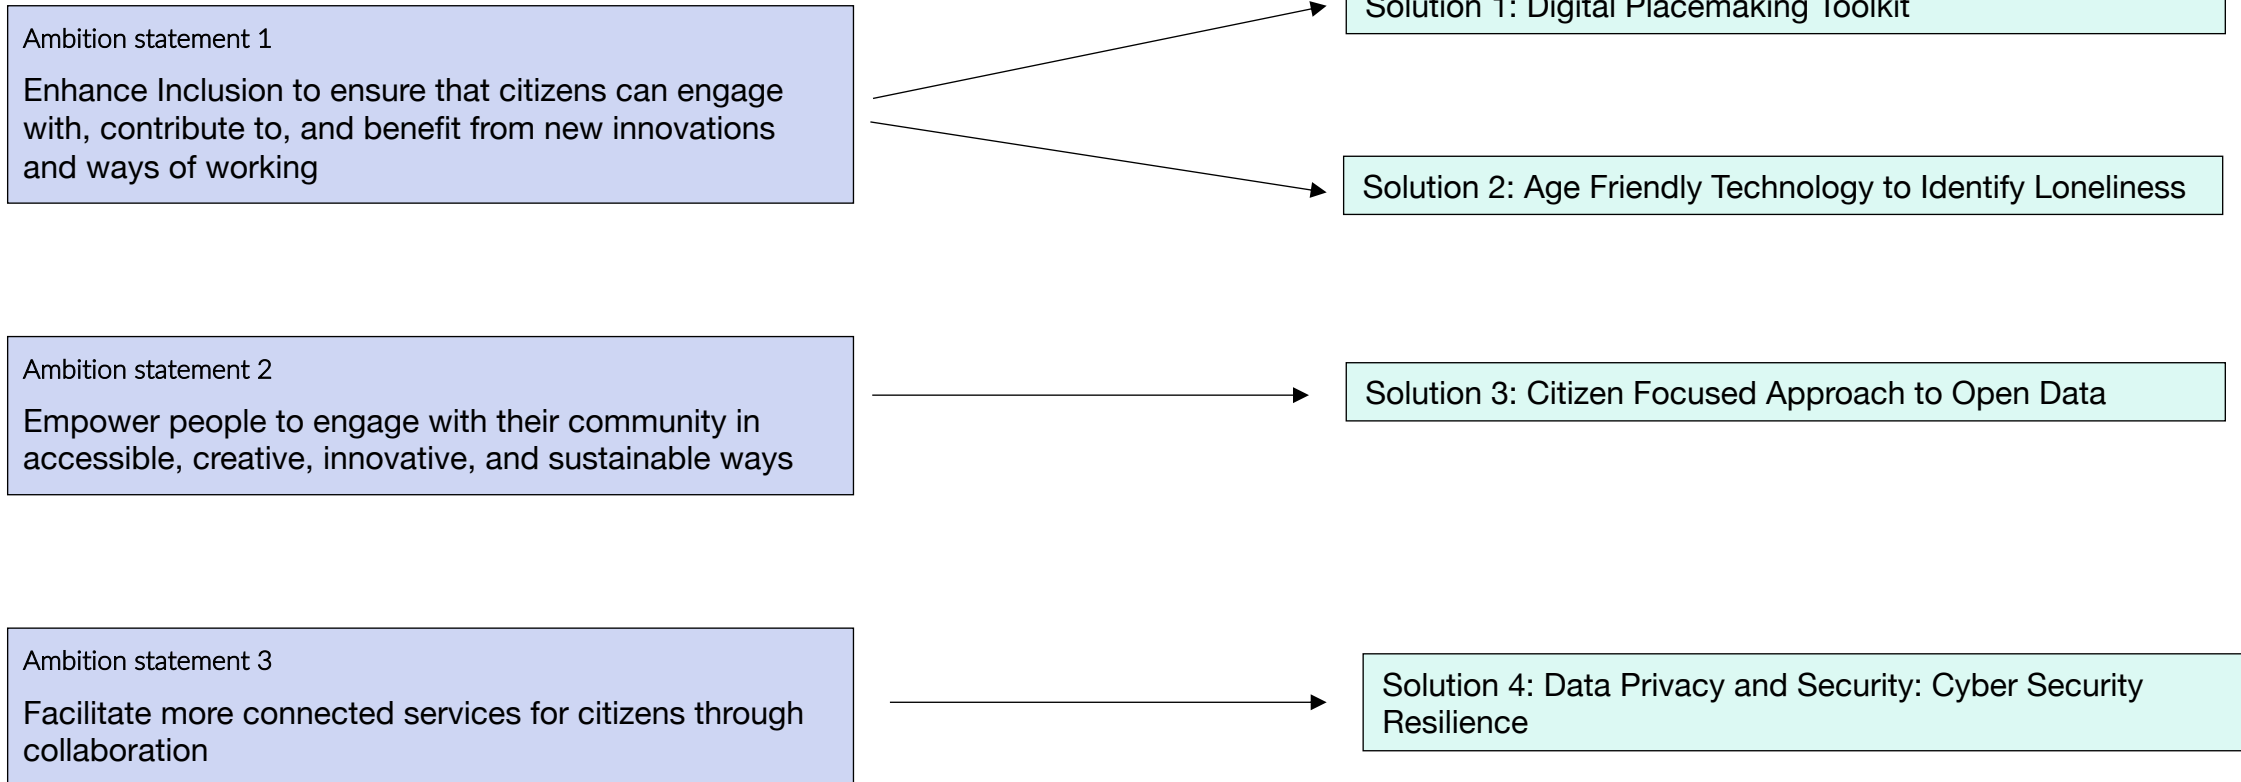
Ambition statement 1

Enhance Inclusion to ensure that citizens can engage with, contribute to, and benefit from new innovations and ways of working

Solution 1: Digital Placemaking Toolkit

Solution 2: Age Friendly Technology to Identify Loneliness

Ambition statement 2

Empower people to engage with their community in accessible, creative, innovative, and sustainable ways

Solution 3: Citizen Focused Approach to Open Data

Ambition statement 3

Facilitate more connected services for citizens through collaboration

Solution 4: Data Privacy and Security: Cyber Security Resilience